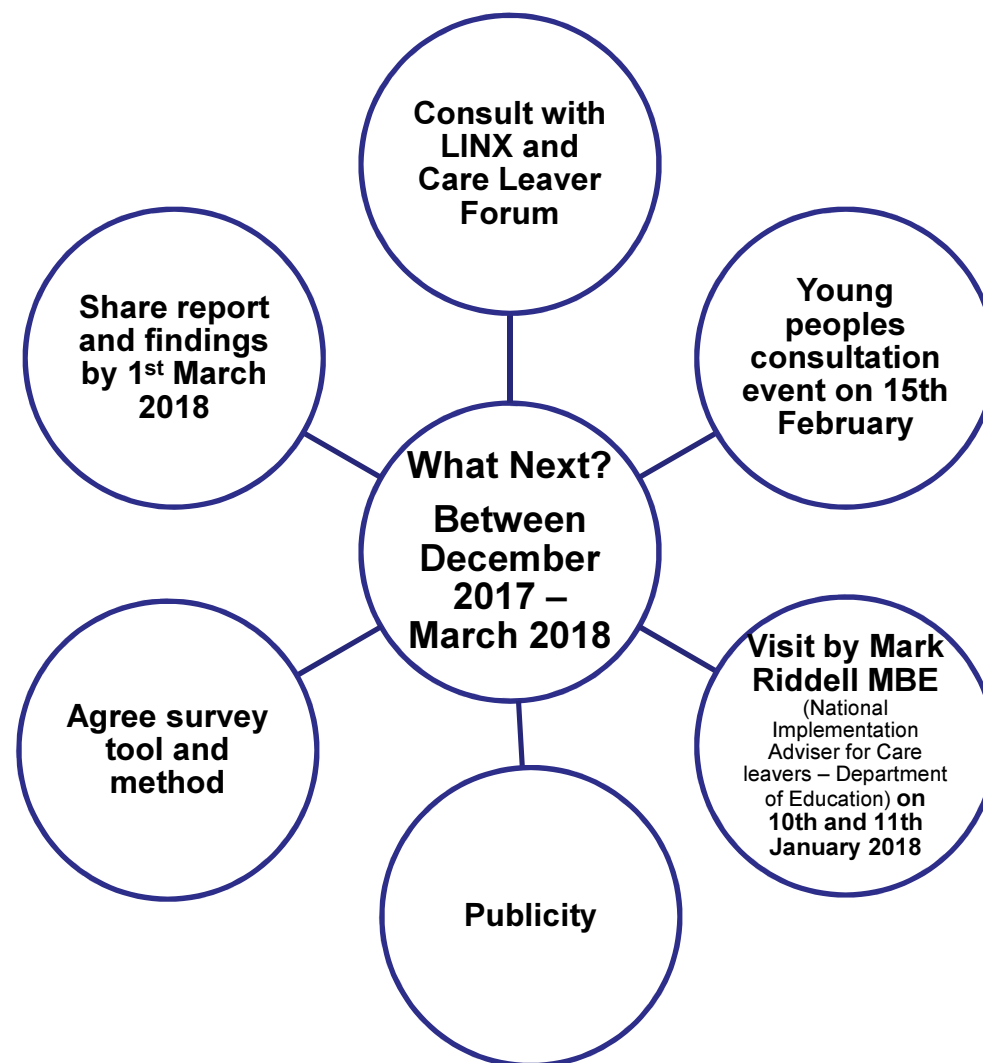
Consult with LINX and Care Leaver Forum

Share report and findings by 1$^{st}$ March 2018

Young peoples consultation event on 15th February

What Next?

Between December 2017 – March 2018

Visit by Mark Riddell MBE (National Implementation Adviser for Care leavers – Department of Education) on 10th and 11th January 2018

Agree survey tool and method

Publicity